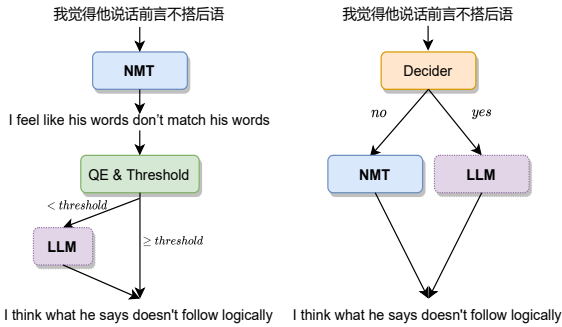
我觉得他说话前言不搭后语

NMT

I feel like his words don't match his words

QE & Threshold

$< threshold$

LLM

$\geq threshold$

I think what he says doesn't follow logically

我觉得他说话前言不搭后语

Decider

$no$

$yes$

NMT

LLM

I think what he says doesn't follow logically